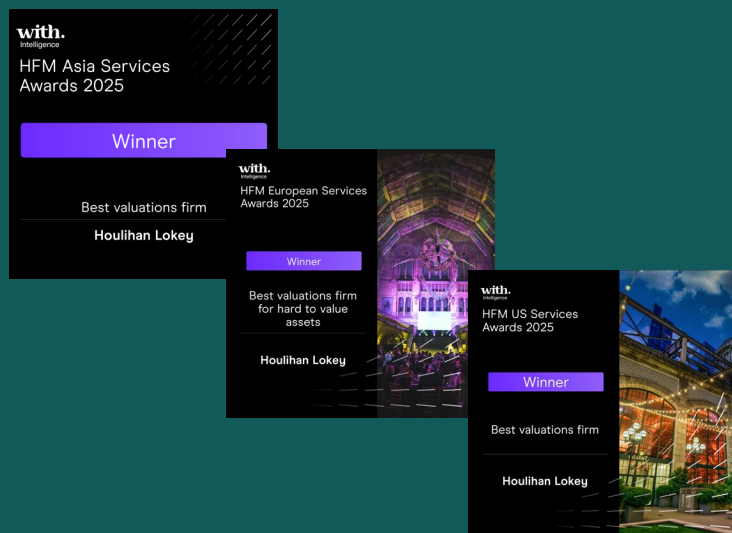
With. Intelligence

HFM Asia Services Awards 2025

Winner

Best valuations firm

Houlihan Lokey

With. Intelligence

HFM European Services Awards 2025

Winner

Best valuations firm for hard to value assets

Houlihan Lokey

With. Intelligence

HFM US Services Awards 2025

Winner

Best valuations firm

Houlihan Lokey